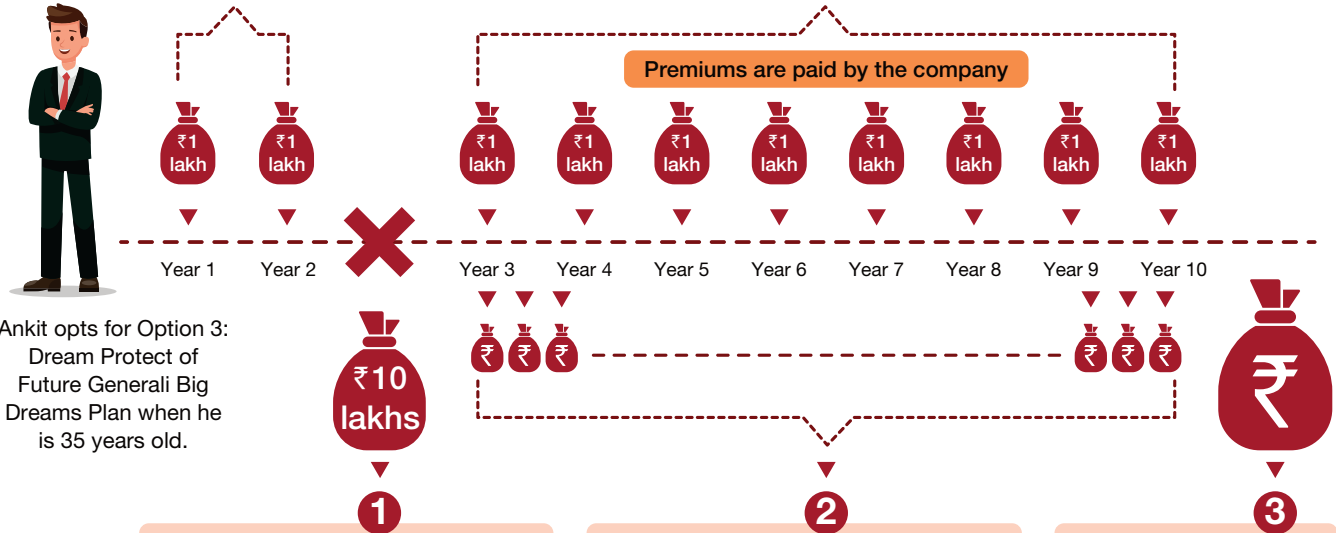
Premiums are paid by the company

₹1 lakh ₹1 lakh ₹1 lakh ₹1 lakh ₹1 lakh ₹1 lakh ₹1 lakh ₹1 lakh ₹1 lakh ₹1 lakh

Year 1 Year 2 Year 3 Year 4 Year 5 Year 6 Year 7 Year 8 Year 9 Year 10

Ankit opts for Option 3: Dream Protect of Future Generali Big Dreams Plan when he is 35 years old.

₹10 lakhs

₹ ₹ ₹ ₹ ₹ ₹

₹

1

2

3